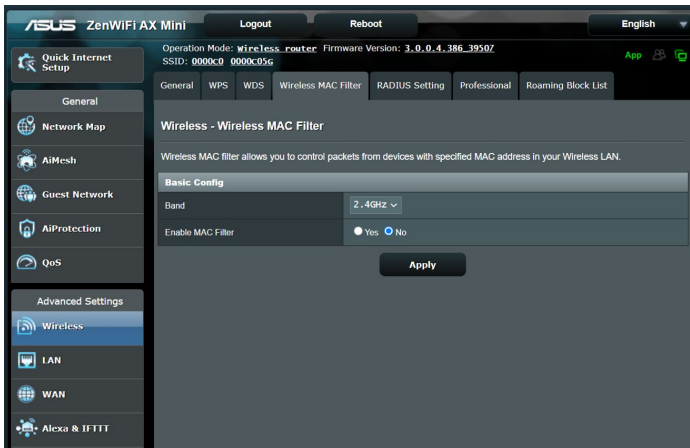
ASUS ZenWiFi AX Mini

Logout

Reboot

English

Quick Internet Setup

Operation Mode: Wireless router Firmware Version: 3.0.0.4.386_39507
SSID: 0000c0 0000c05G

App

General

Network Map

AiMesh

Guest Network

AiProtection

QoS

Advanced Settings

Wireless

LAN

WAN

Alexa & IFTTT

General | WPS | WDS | Wireless MAC Filter | RADIUS Setting | Professional | Roaming Block List

Wireless - Wireless MAC Filter

Wireless MAC filter allows you to control packets from devices with specified MAC address in your Wireless LAN.

| Basic Config | |
|---|---|
| Band | 2.4GHz |
| Enable MAC Filter | Yes No |

Apply